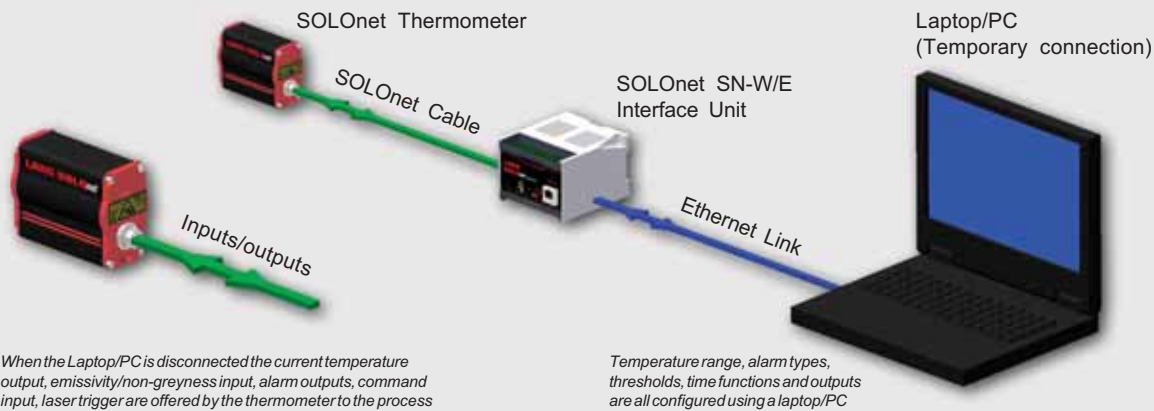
SOLOnet Thermometer

Laptop/PC
(Temporary connection)

SOLOnet Cable

SOLOnet SN-W/E
Interface Unit

Ethernet Link

Inputs/outputs

When the Laptop/PC is disconnected the current temperature output, emissivity/non-greyness input, alarm outputs, command input, laser trigger are offered by the thermometer to the process

Temperature range, alarm types, thresholds, time functions and outputs are all configured using a laptop/PC